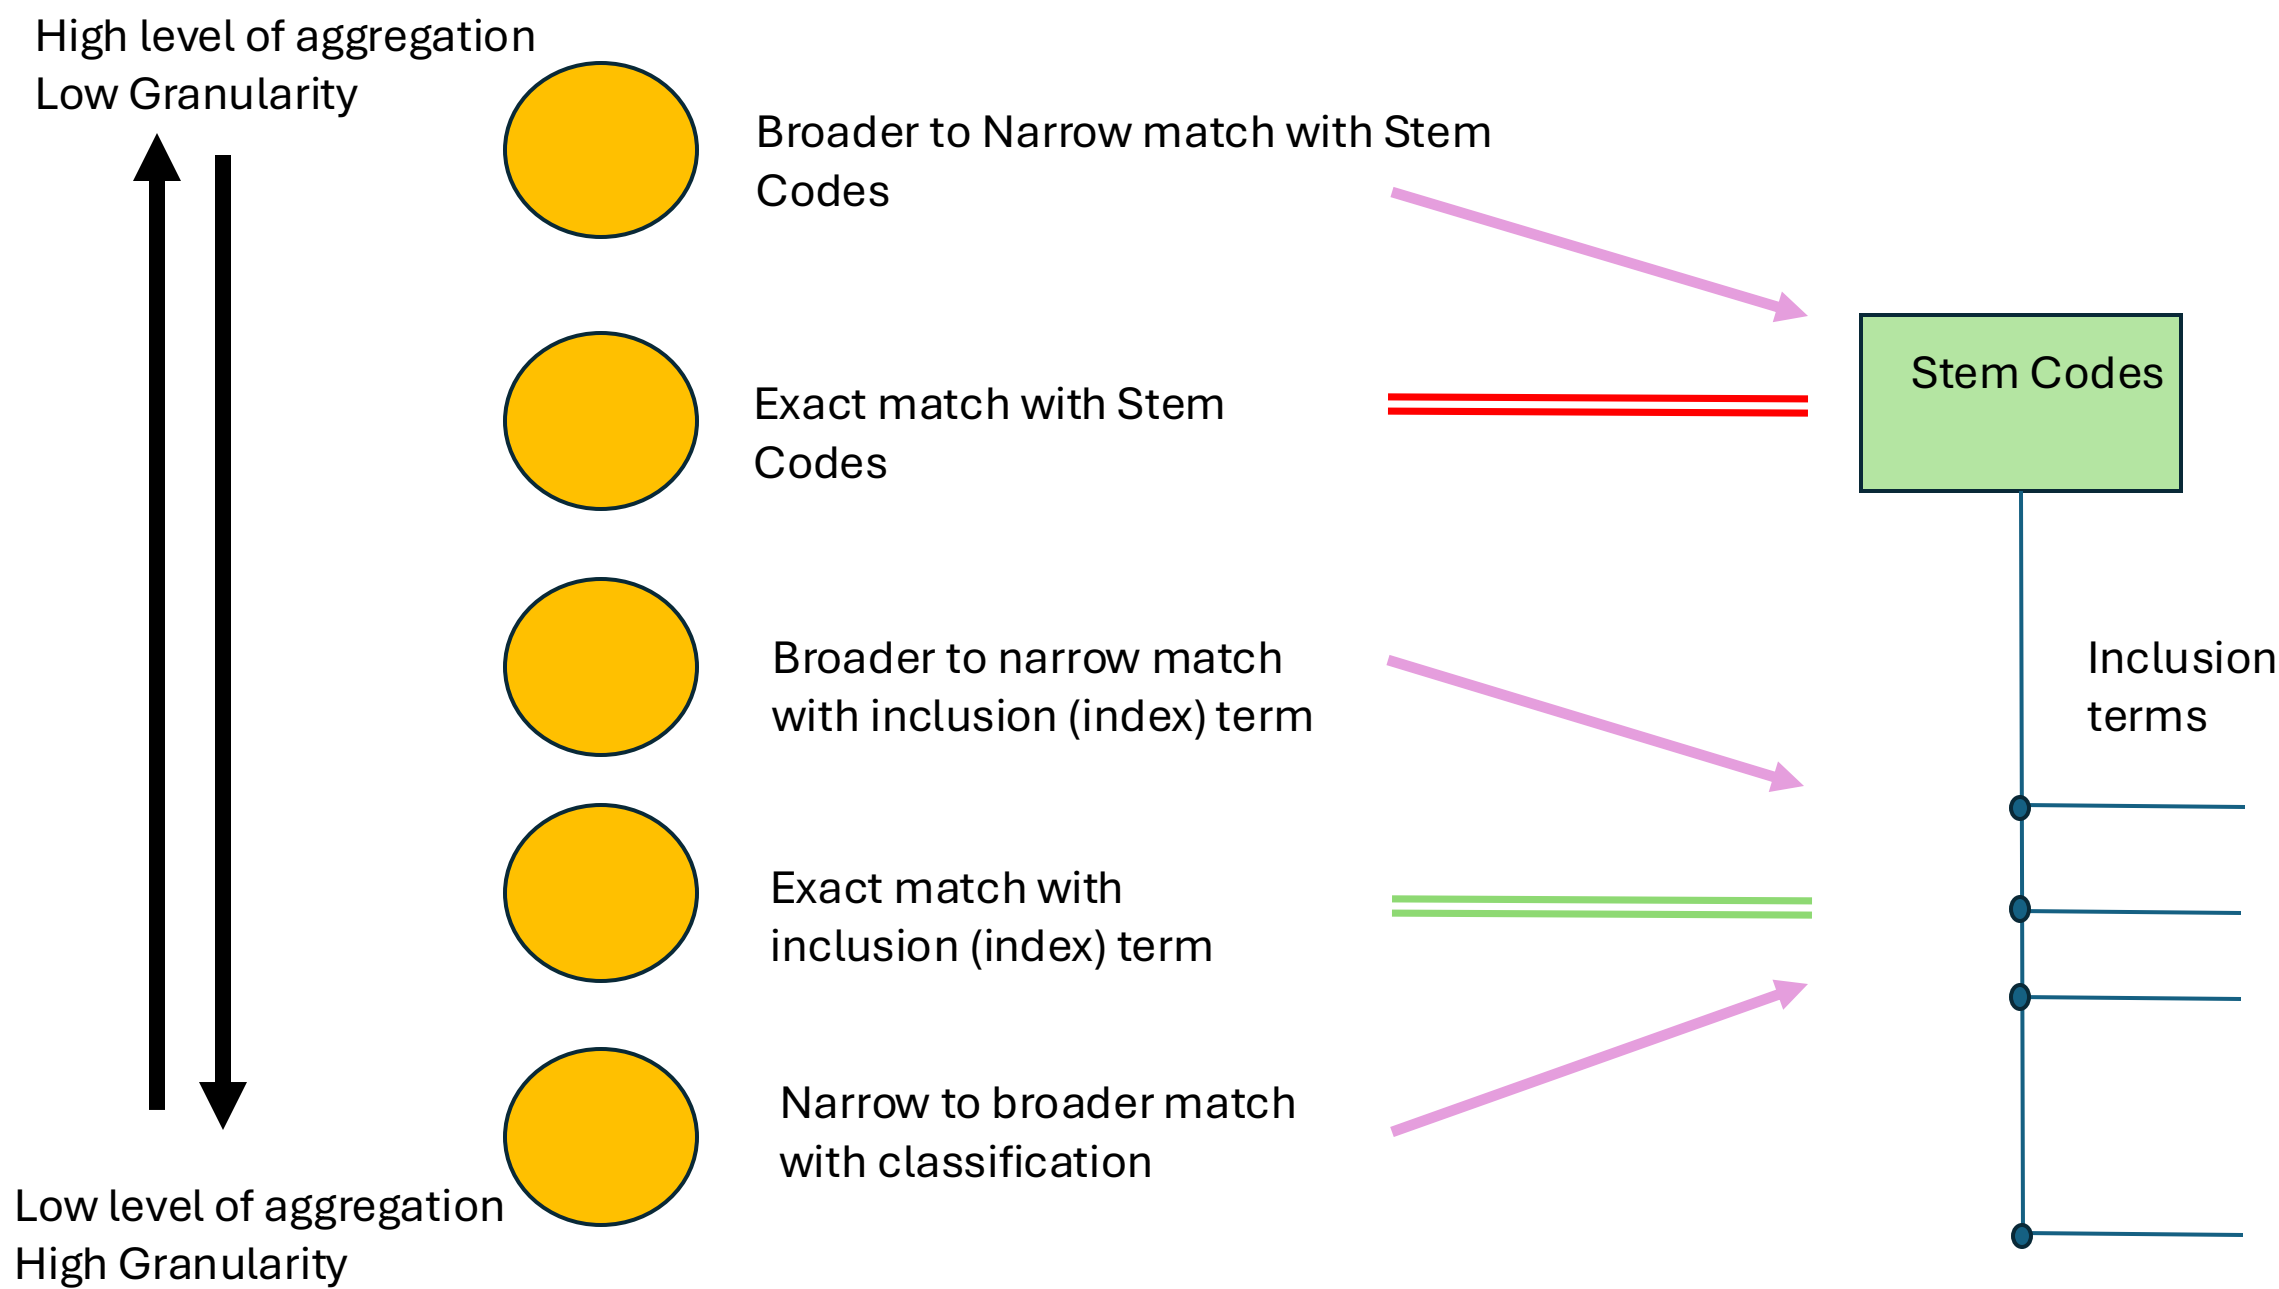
High level of aggregation
Low Granularity

Broader to Narrow match with Stem Codes

Stem Codes

Exact match with Stem Codes

Broader to narrow match with inclusion (index) term

Inclusion terms

Exact match with inclusion (index) term

Narrow to broader match with classification

Low level of aggregation
High Granularity